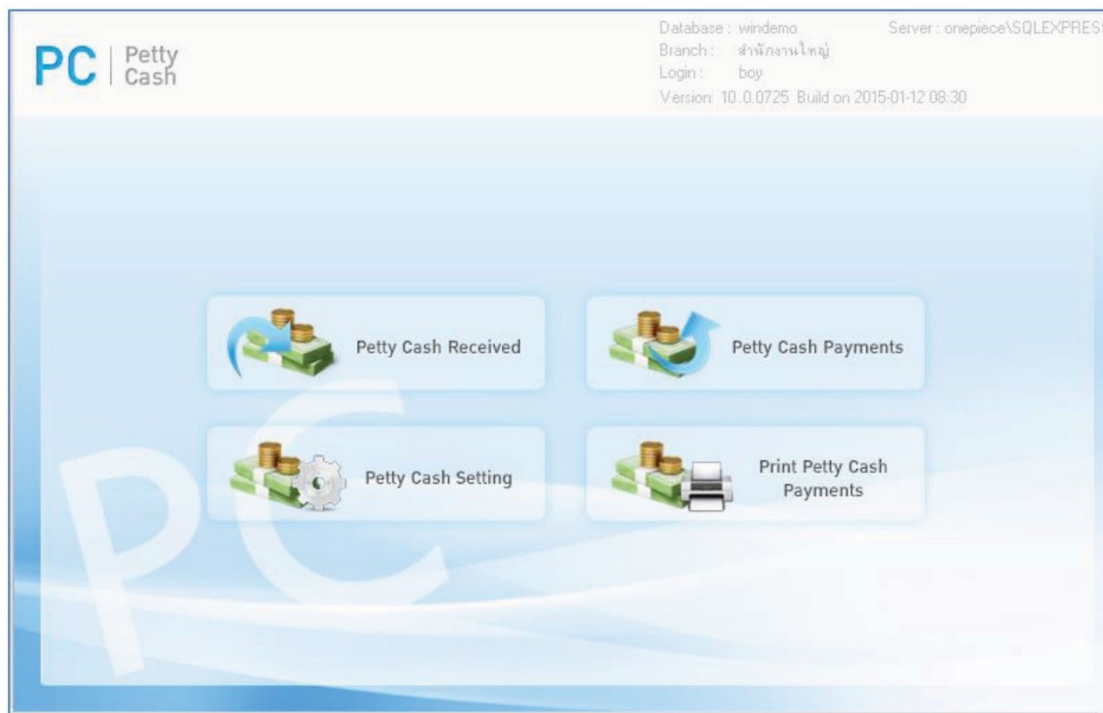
PC | Petty Cash

Database : windemo
Branch : สำนักงานใหญ่
Login : boy
Version: 10.0.0725 Build on 2015-01-12 08:30

Server : onepiece\SQLEXPRES

Petty Cash Received

Petty Cash Payments

Petty Cash Setting

Print Petty Cash Payments

PC